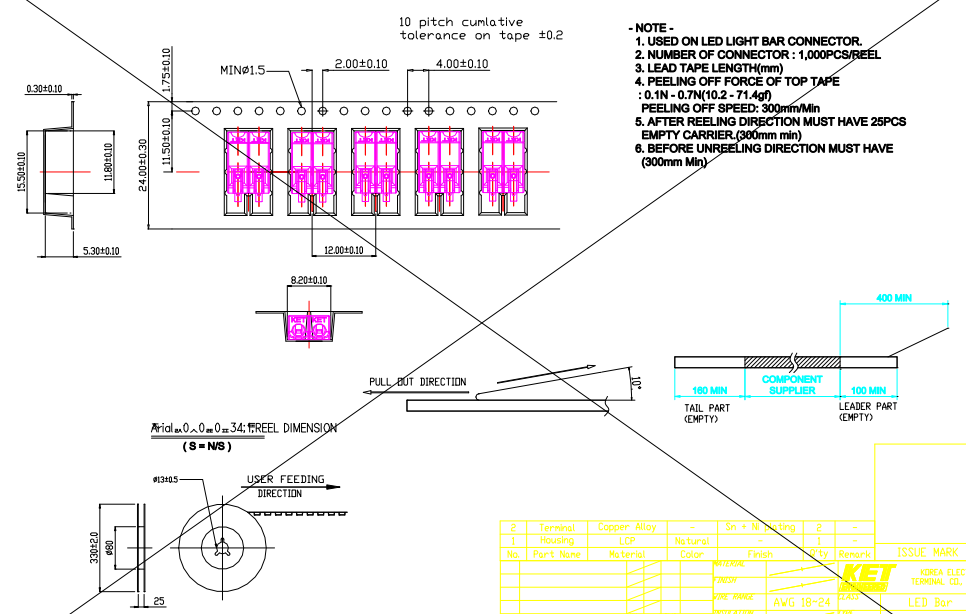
10 pitch cumlative tolerance on tape ±0.2

- NOTE -
1. USED ON LED LIGHT BAR CONNECTOR.
2. NUMBER OF CONNECTOR : 1,000PCS/REEL
3. LEAD TAPE LENGTH(mm)
4. PEELING OFF FORCE OF TOP TAPE
: 0.1N - 0.7N(10.2 - 71.4gf)
PEELING OFF SPEED: 300mm/Min
5. AFTER REELING DIRECTION MUST HAVE 25PCS EMPTY CARRIER.(300mm min)
6. BEFORE UNREELING DIRECTION MUST HAVE (300mm Min)

0.30±0.10
1.75±0.10
MINØ1.5
2.00±0.10
4.00±0.10
15.50±0.10
11.80±0.10
11.50±0.10
24.00±0.30
5.30±0.10
12.00±0.10
8.20±0.10
KET KET

400 MIN
PULL OUT DIRECTION
10°
160 MIN
COMPONENT SUPPLIER
100 MIN
TAIL PART (EMPTY)
LEADER PART (EMPTY)

Arial..0..0..0..34;REEL DIMENSION
( S = N/S )

Ø13±0.5
USER FEEDING DIRECTION
330±2.0
Ø80
25

| 2 | Terminal | Copper Alloy | - | Sn + Ni Plating | 2 | - |
|---|---|---|---|---|---|---|
| 1 | Housing | LCP | Natural | - | 1 | - |
| No. | Part Name | Material | Color | Finish | Q'ty | Remark |

ISSUE MARK
KOREA ELEC TERMINAL CO.
KET
AWG 18-24
LED Bar